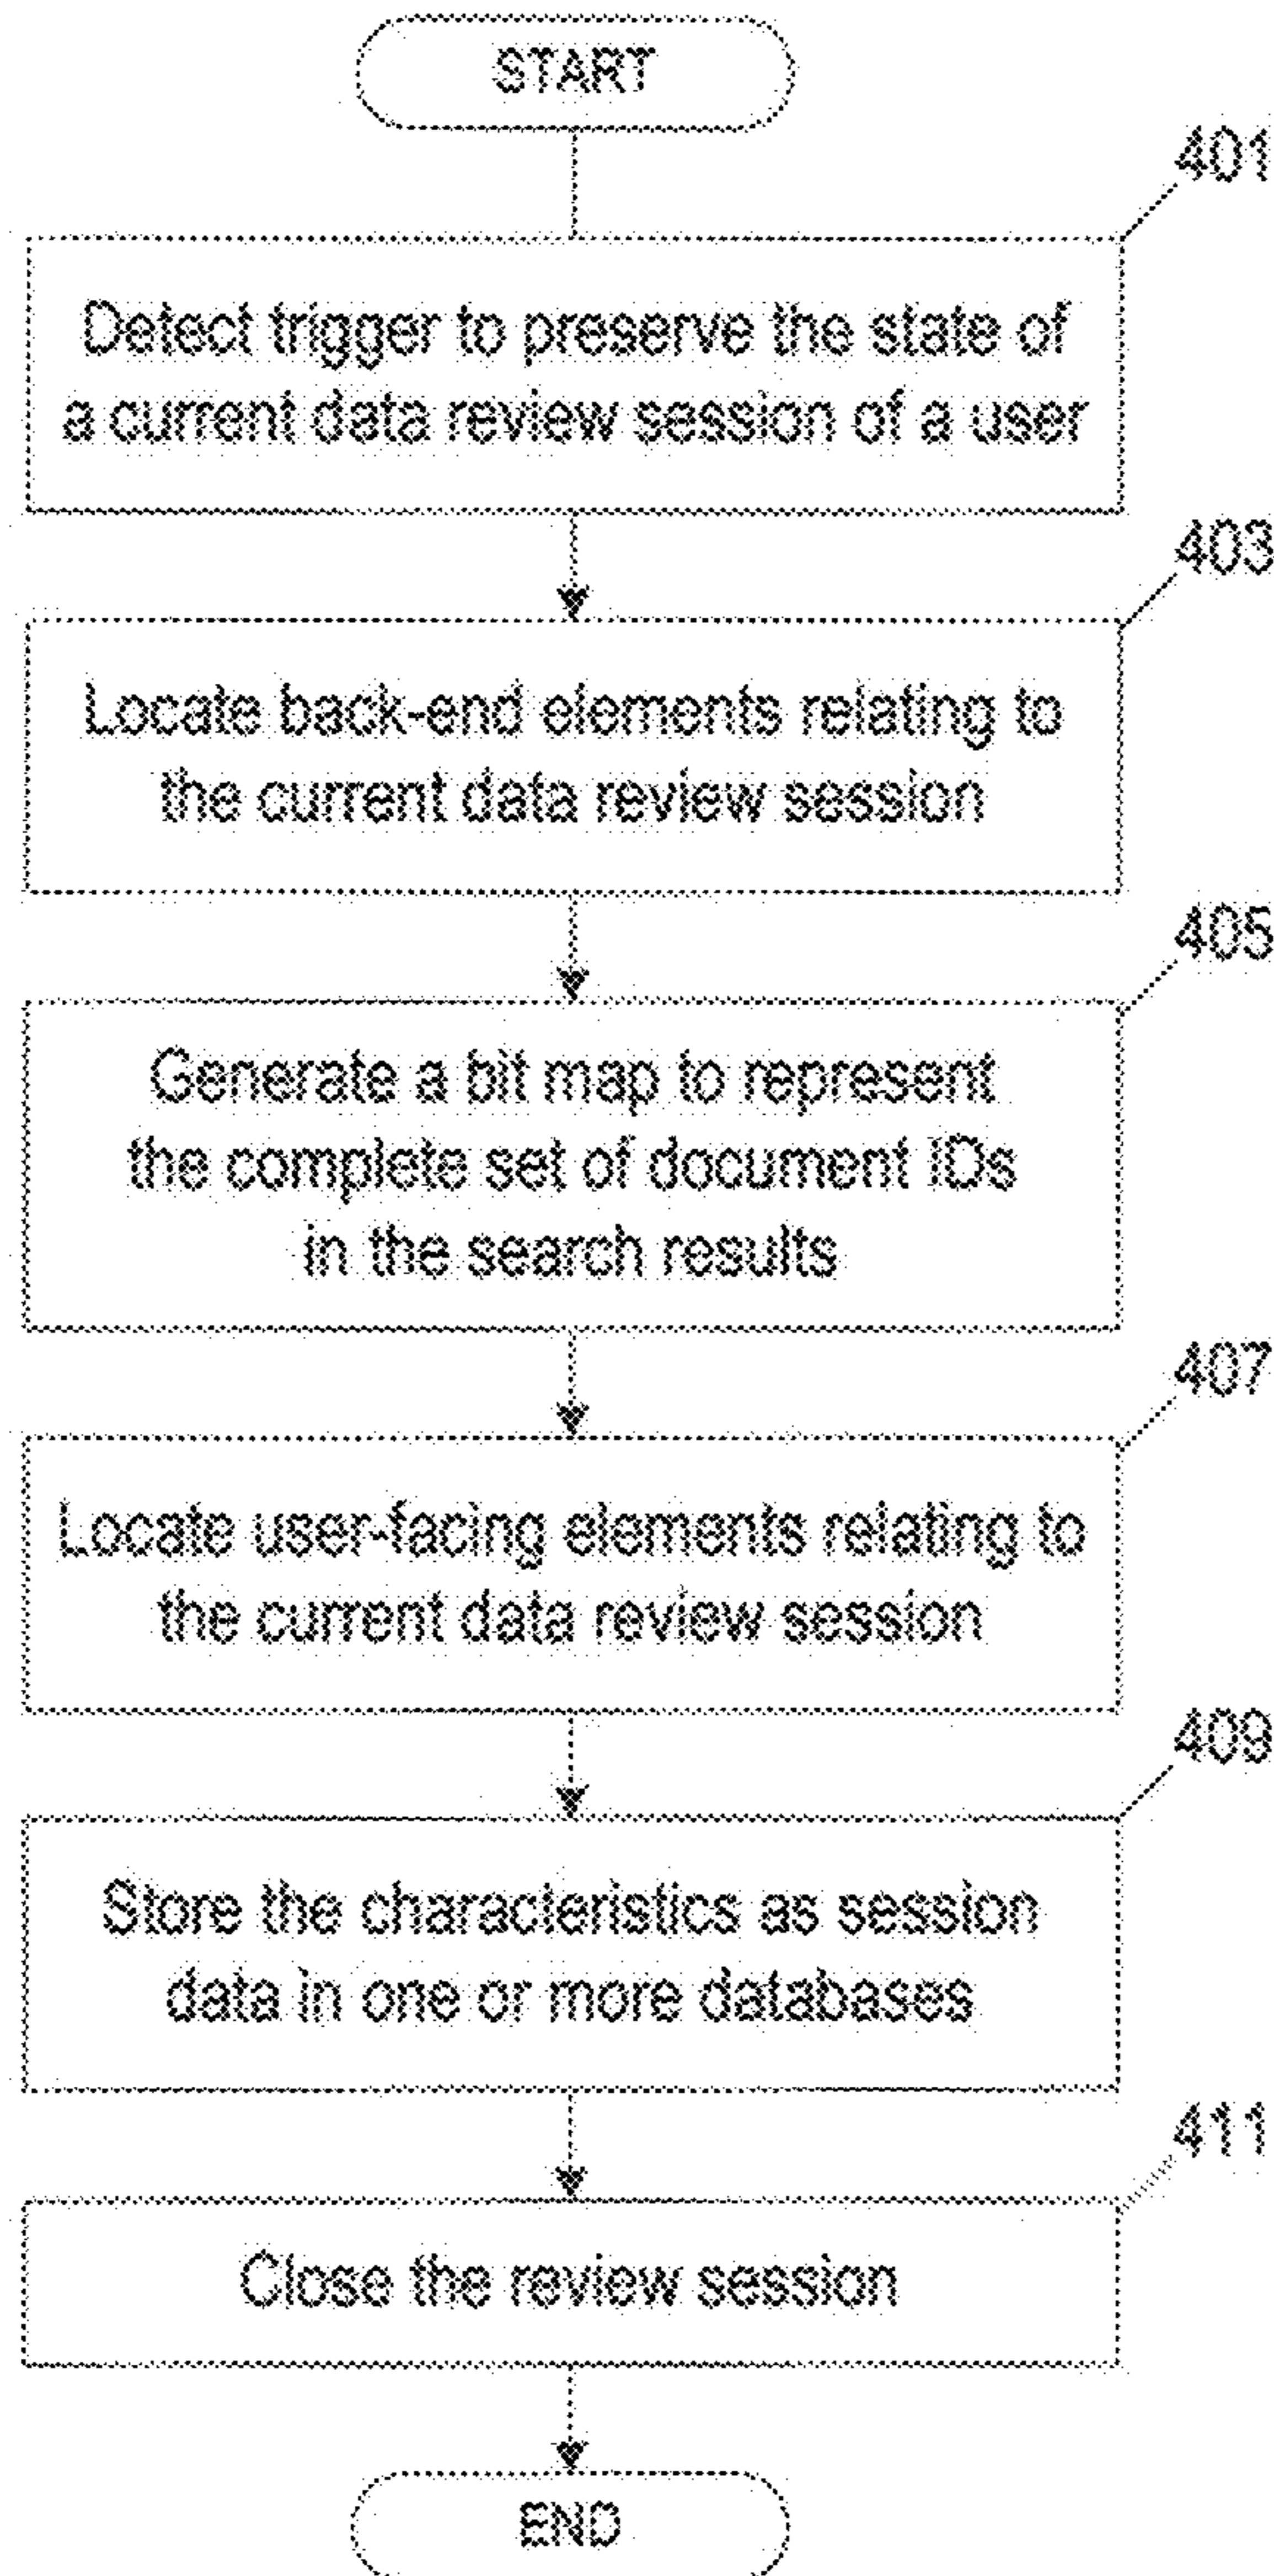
START

401

Detect trigger to preserve the state of a current data review session of a user

403

Locate back-end elements relating to the current data review session

405

Generate a bit map to represent the complete set of document IDs in the search results

407

Locate user-facing elements relating to the current data review session

409

Store the characteristics as session data in one or more databases

411

Close the review session

END